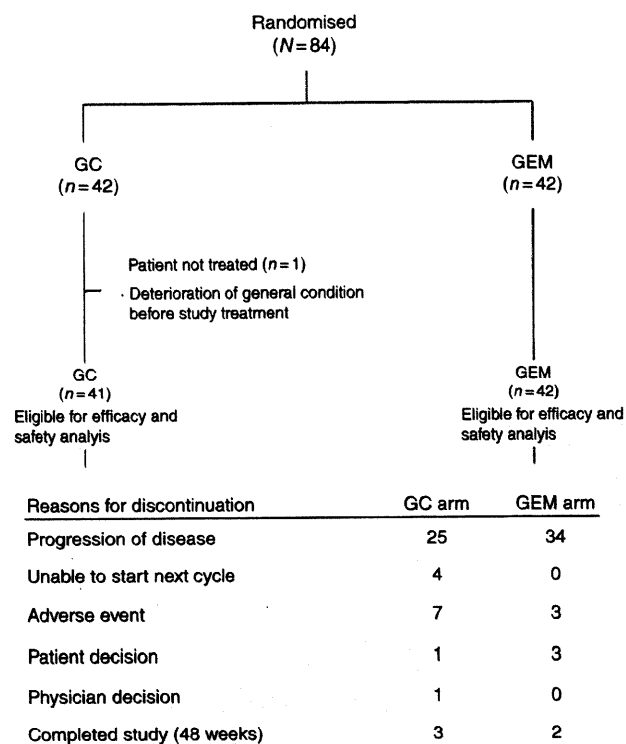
Randomised
($N=84$)

GC
($n=42$)

GEM
($n=42$)

Patient not treated ($n=1$)
· Deterioration of general condition before study treatment

GC
($n=41$)
Eligible for efficacy and safety analyis

GEM
($n=42$)
Eligible for efficacy and safety analyis

| Reasons for discontinuation | GC arm | GEM arm |
|---|---|---|
| Progression of disease | 25 | 34 |
| Unable to start next cycle | 4 | 0 |
| Adverse event | 7 | 3 |
| Patient decision | 1 | 3 |
| Physician decision | 1 | 0 |
| Completed study (48 weeks) | 3 | 2 |